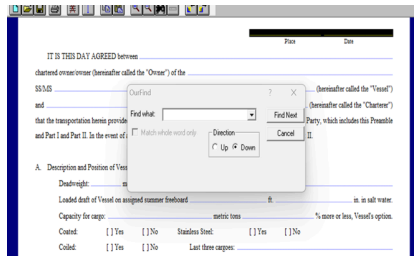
Place Date

IT IS THIS DAY AGREED between

chartered owner/owner (hereinafter called the "Owner") of the

SS/MS (hereinafter called the "Vessel")

and (hereinafter called the "Charterer")

that the transportation herein provide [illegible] Party, which includes this Preamble and Part I and Part II. In the event of a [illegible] II.

OurFind ? X

Find what: Find Next

Match whole word only

Direction

Up Down

Cancel

A. Description and Position of Vess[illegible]

Deadweight: m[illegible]

Loaded draft of Vessel on assigned summer freeboard ft in. in salt water.

Capacity for cargo: metric tons % more or less, Vessel's option.

Coated: [ ] Yes [ ] No Stainless Steel: [ ] Yes [ ] No

Coiled: [ ] Yes [ ] No Last three cargoes: